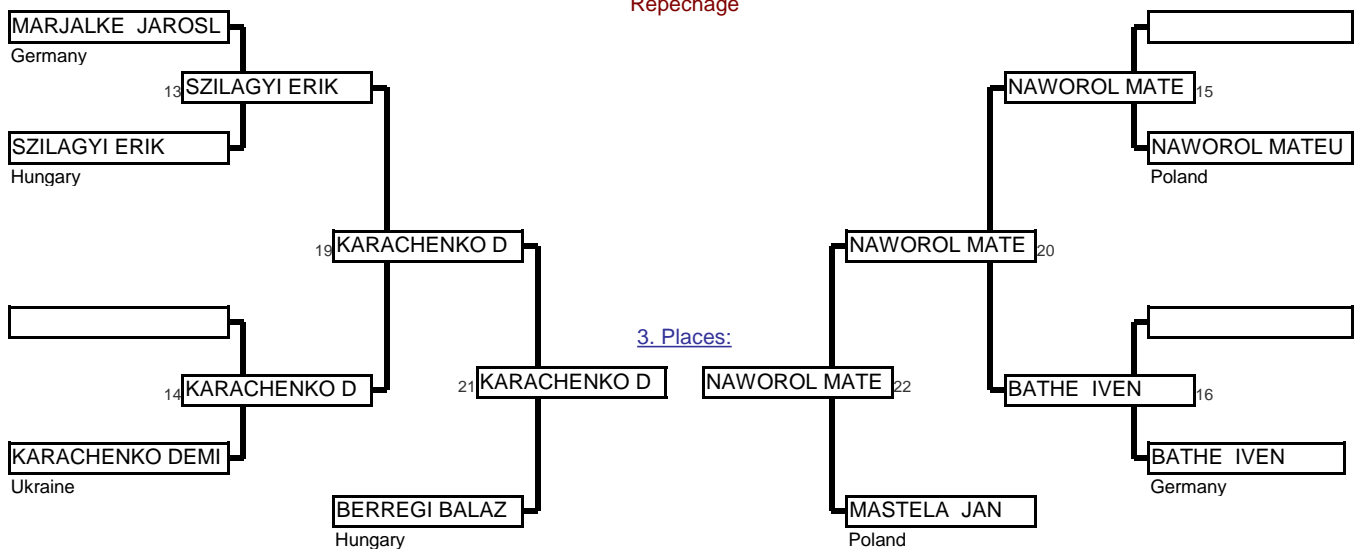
Repechage

MARJALKE JAROSL
Germany

13 SZILAGYI ERIK

SZILAGYI ERIK
Hungary

19 KARACHENKO D

14 KARACHENKO D

KARACHENKO DEMI
Ukraine

21 KARACHENKO D

BERREGI BALAZ
Hungary

3. Places:

NAWOROL MATE 22

MASTELA JAN
Poland

NAWOROL MATE 15

NAWOROL MATEU
Poland

NAWOROL MATE 20

BATHE IVEN 16

BATHE IVEN
Germany